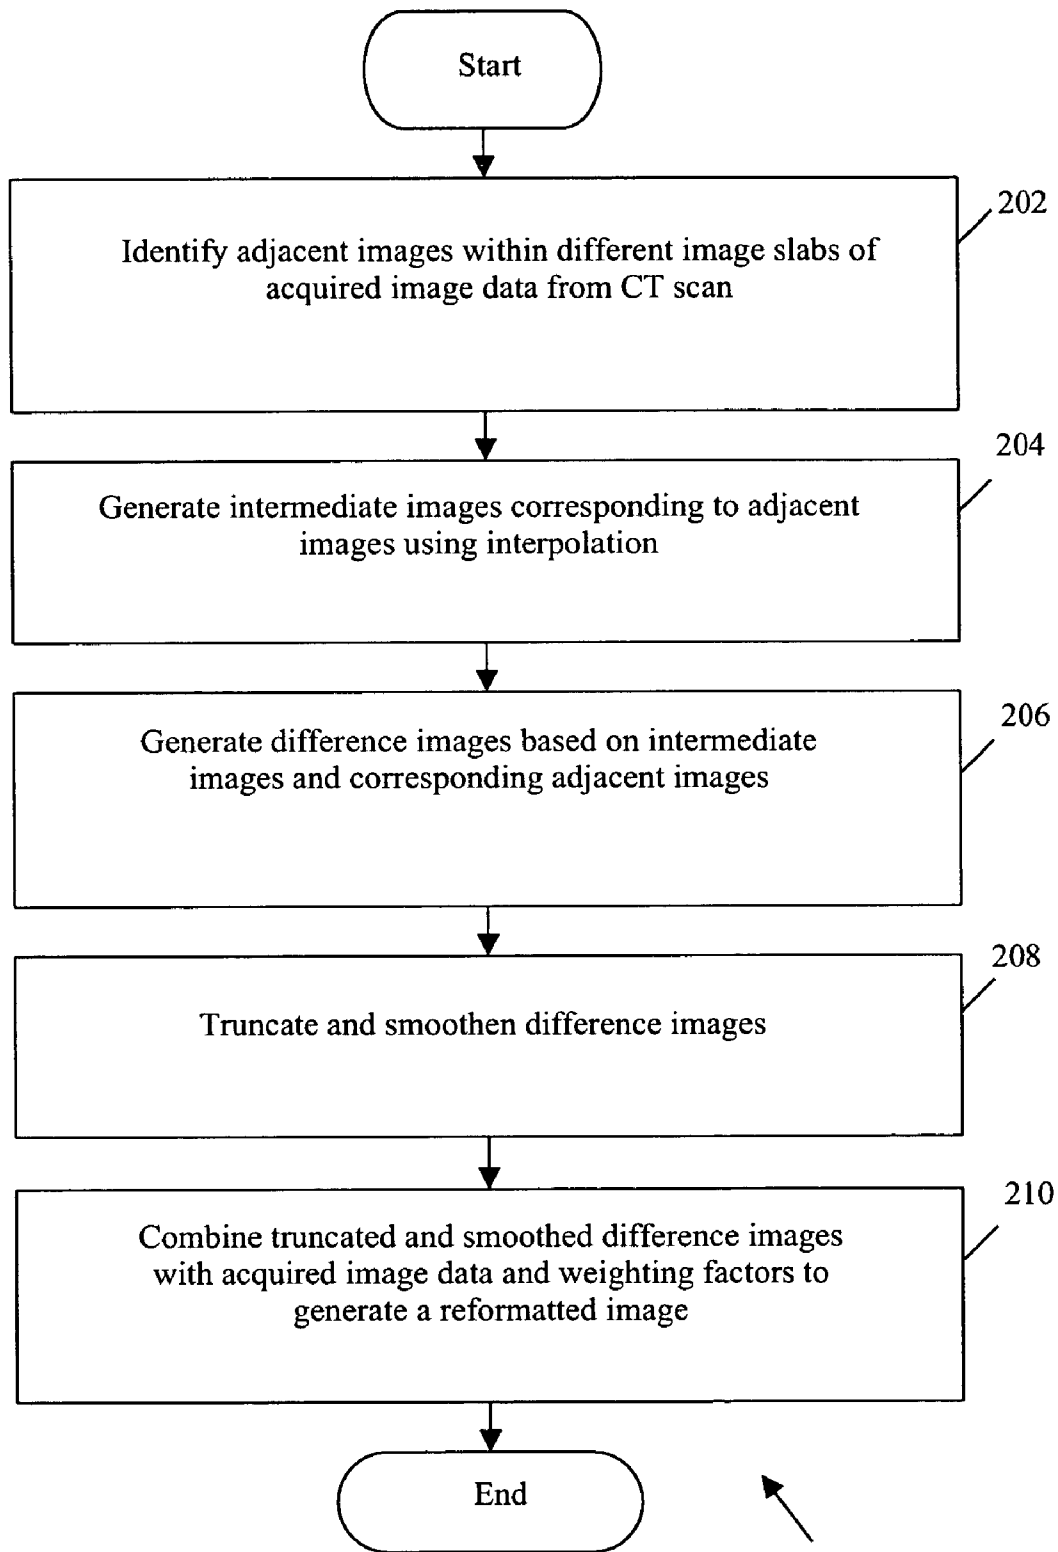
Start

202

Identify adjacent images within different image slabs of acquired image data from CT scan

204

Generate intermediate images corresponding to adjacent images using interpolation

206

Generate difference images based on intermediate images and corresponding adjacent images

208

Truncate and smoothen difference images

210

Combine truncated and smoothed difference images with acquired image data and weighting factors to generate a reformatted image

End